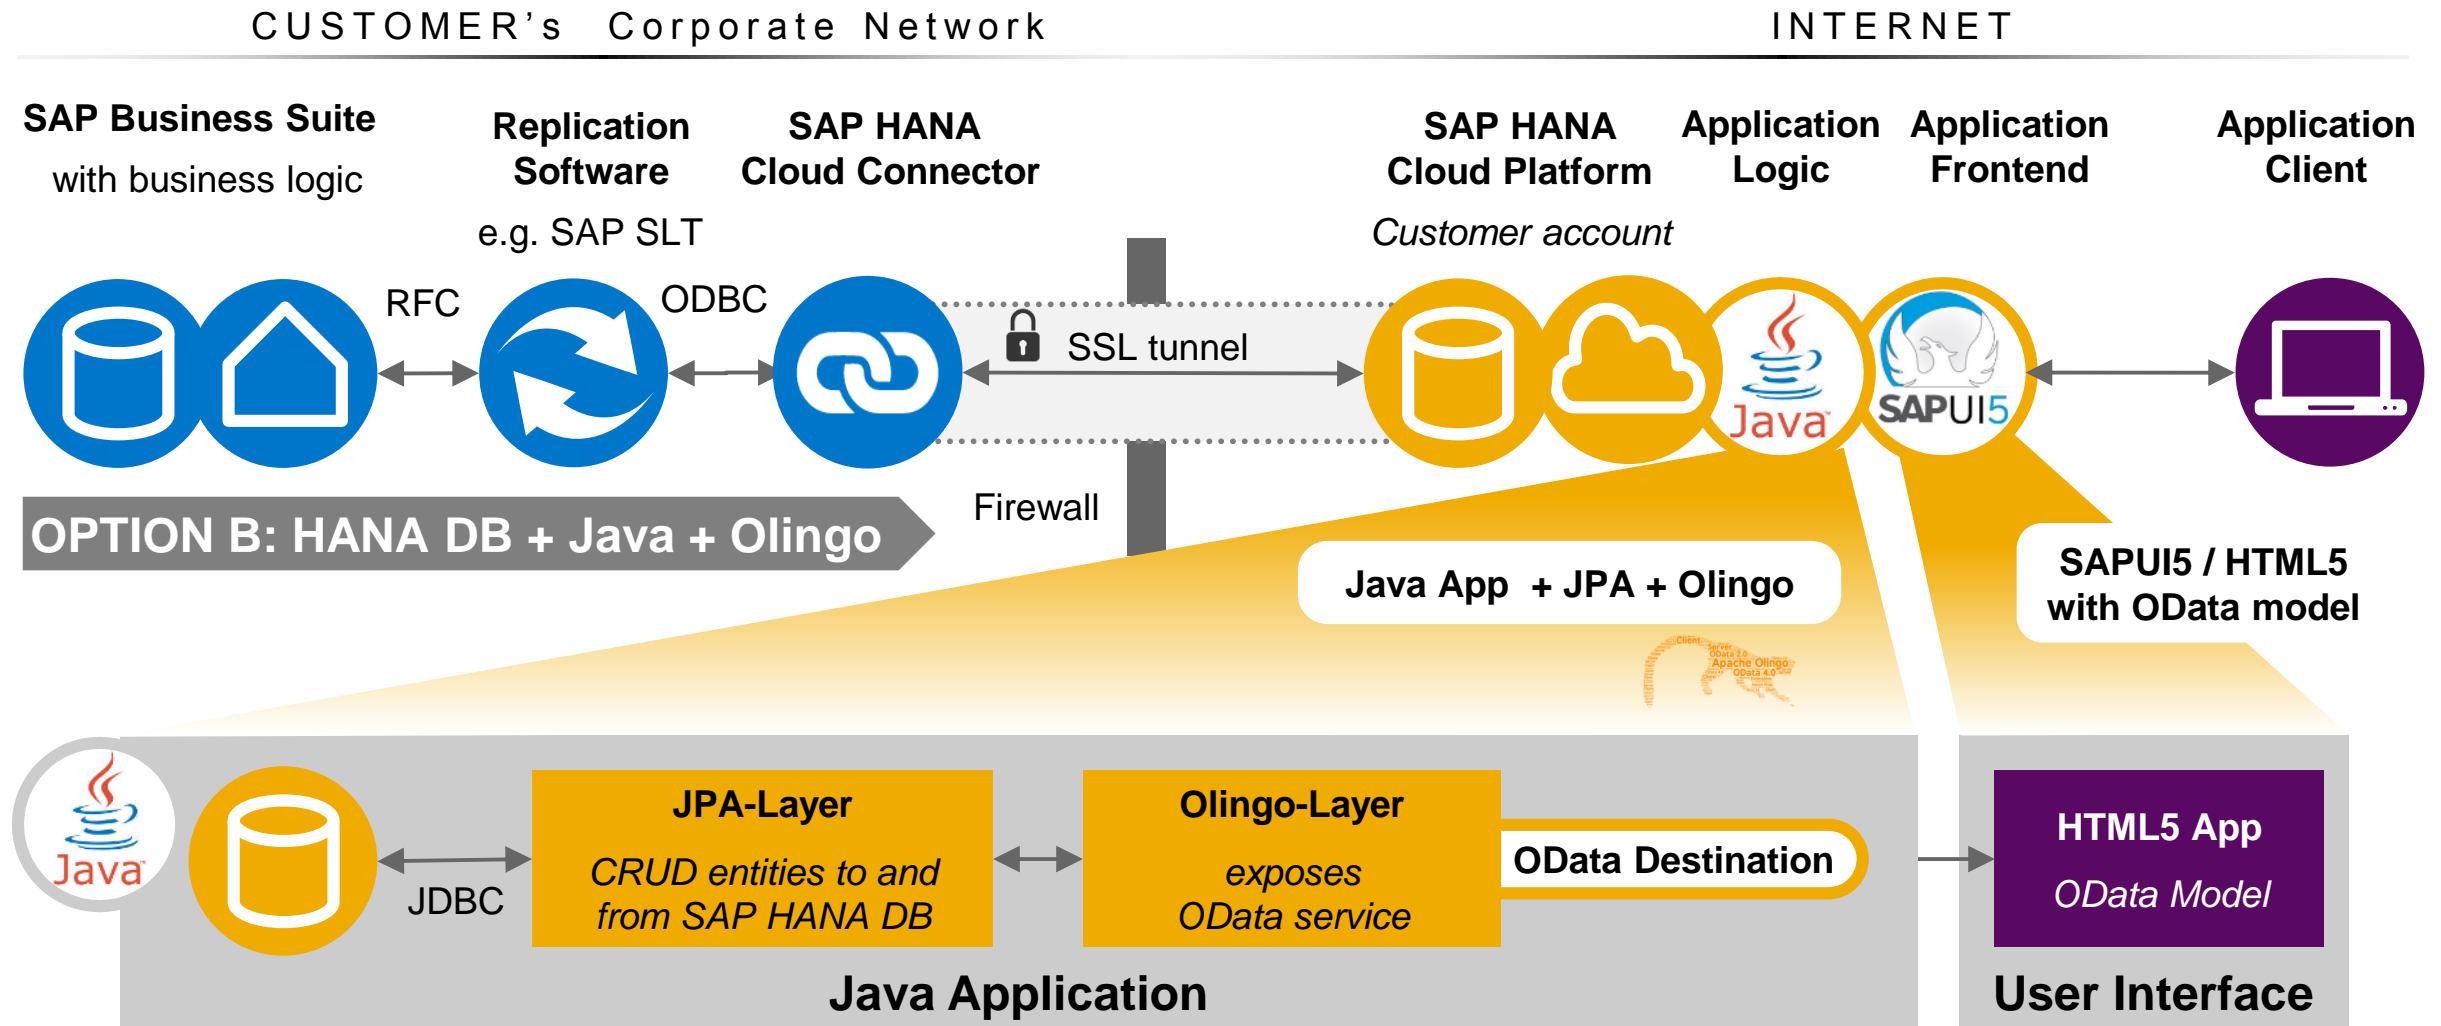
CUSTOMER's Corporate Network

INTERNET

SAP Business Suite
with business logic

Replication Software
e.g. SAP SLT

SAP HANA Cloud Connector

SAP HANA Cloud Platform
Customer account

Application Logic

Application Frontend

Application Client

RFC

ODBC

SSL tunnel

Java

SAPUI5

Firewall

OPTION B: HANA DB + Java + Olingo

Java App + JPA + Olingo

SAPUI5 / HTML5 with OData model

Java

JDBC

JPA-Layer
CRUD entities to and from SAP HANA DB

Olingo-Layer
exposes OData service

OData Destination

HTML5 App
OData Model

Java Application

User Interface